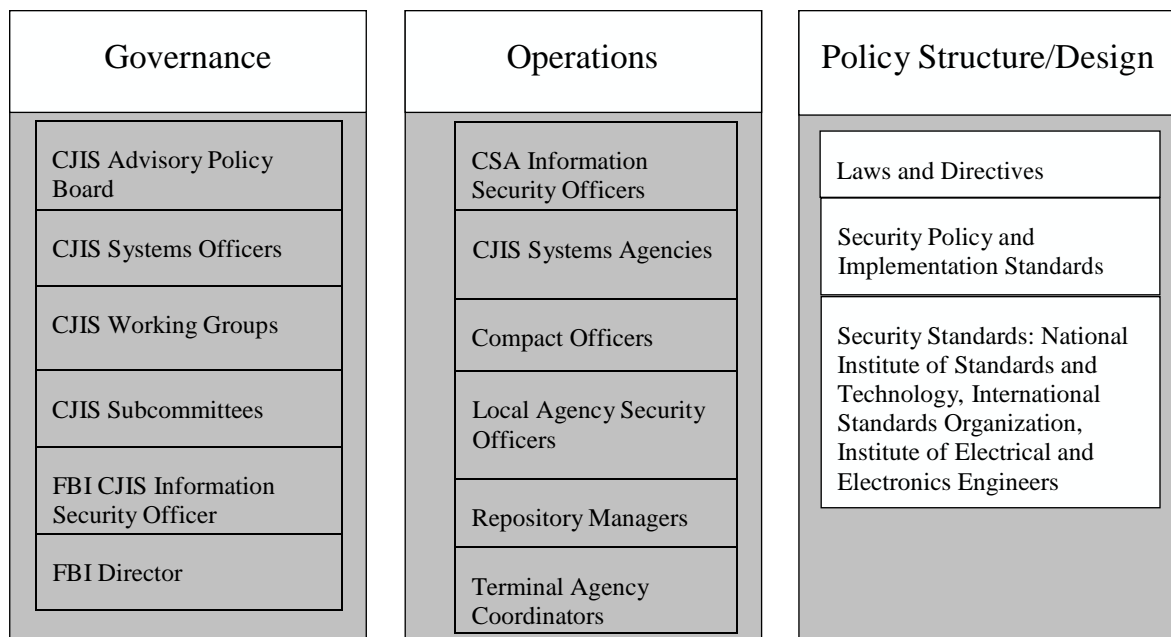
Governance

CJIS Advisory Policy Board

CJIS Systems Officers

CJIS Working Groups

CJIS Subcommittees

FBI CJIS Information Security Officer

FBI Director

Operations

CSA Information Security Officers

CJIS Systems Agencies

Compact Officers

Local Agency Security Officers

Repository Managers

Terminal Agency Coordinators

Policy Structure/Design

Laws and Directives

Security Policy and Implementation Standards

Security Standards: National Institute of Standards and Technology, International Standards Organization, Institute of Electrical and Electronics Engineers